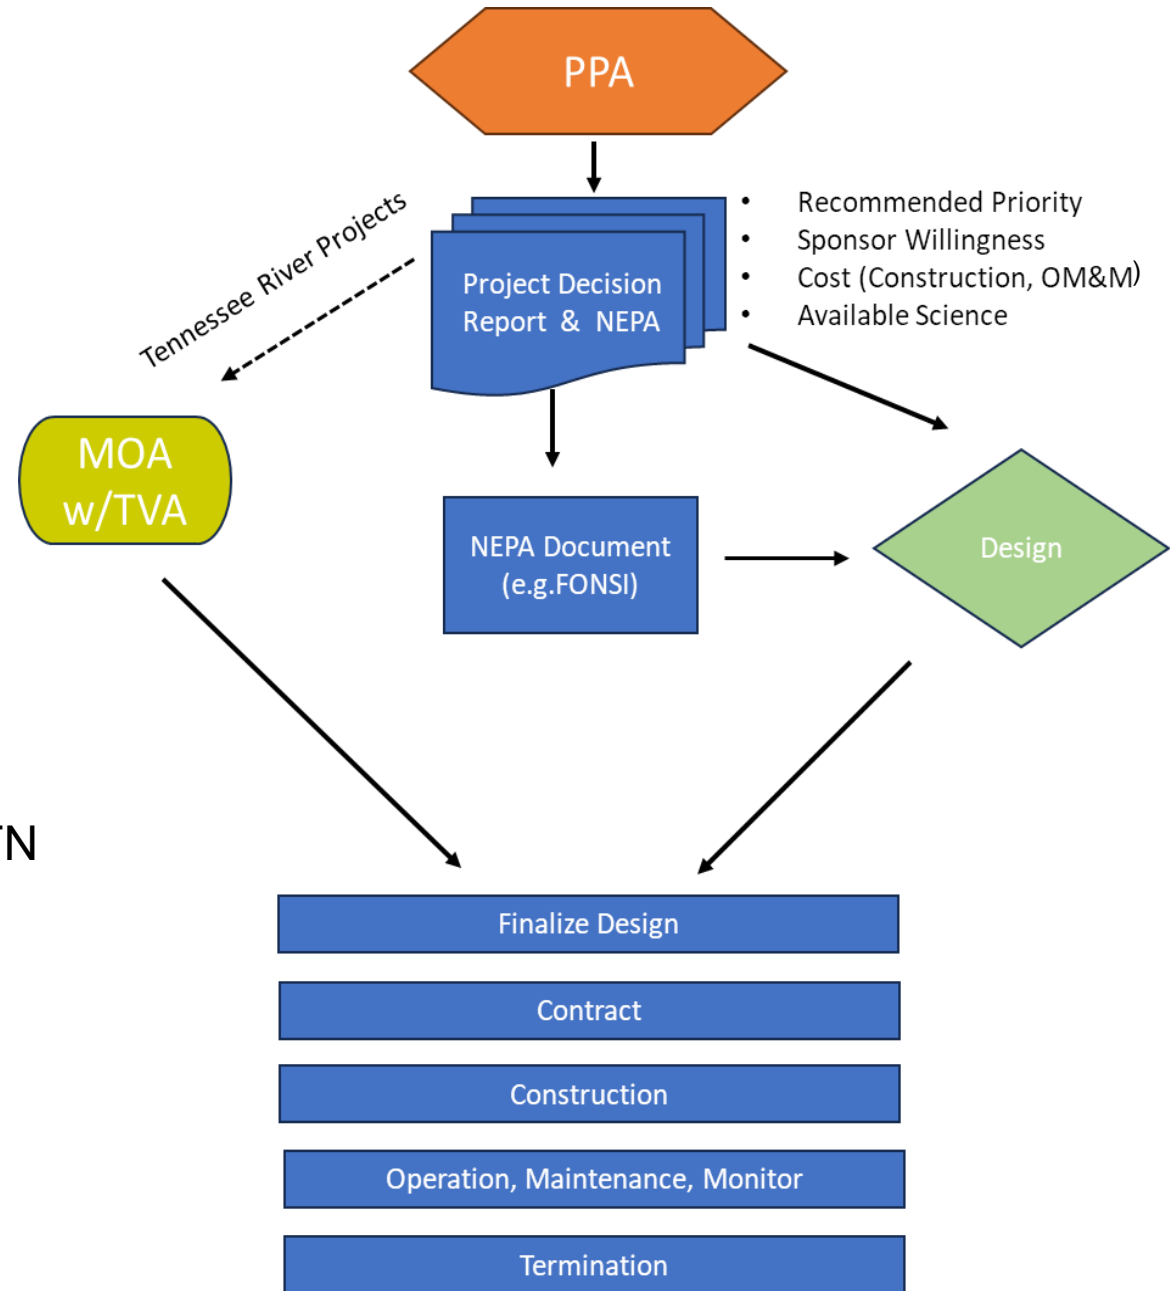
PPA

Tennessee River Projects

Project Decision Report & NEPA

- Recommended Priority
- Sponsor Willingness
- Cost (Construction, OM&M)
- Available Science

MOA w/TVA

NEPA Document (e.g.FONSI)

Design

'N

Finalize Design

Contract

Construction

Operation, Maintenance, Monitor

Termination